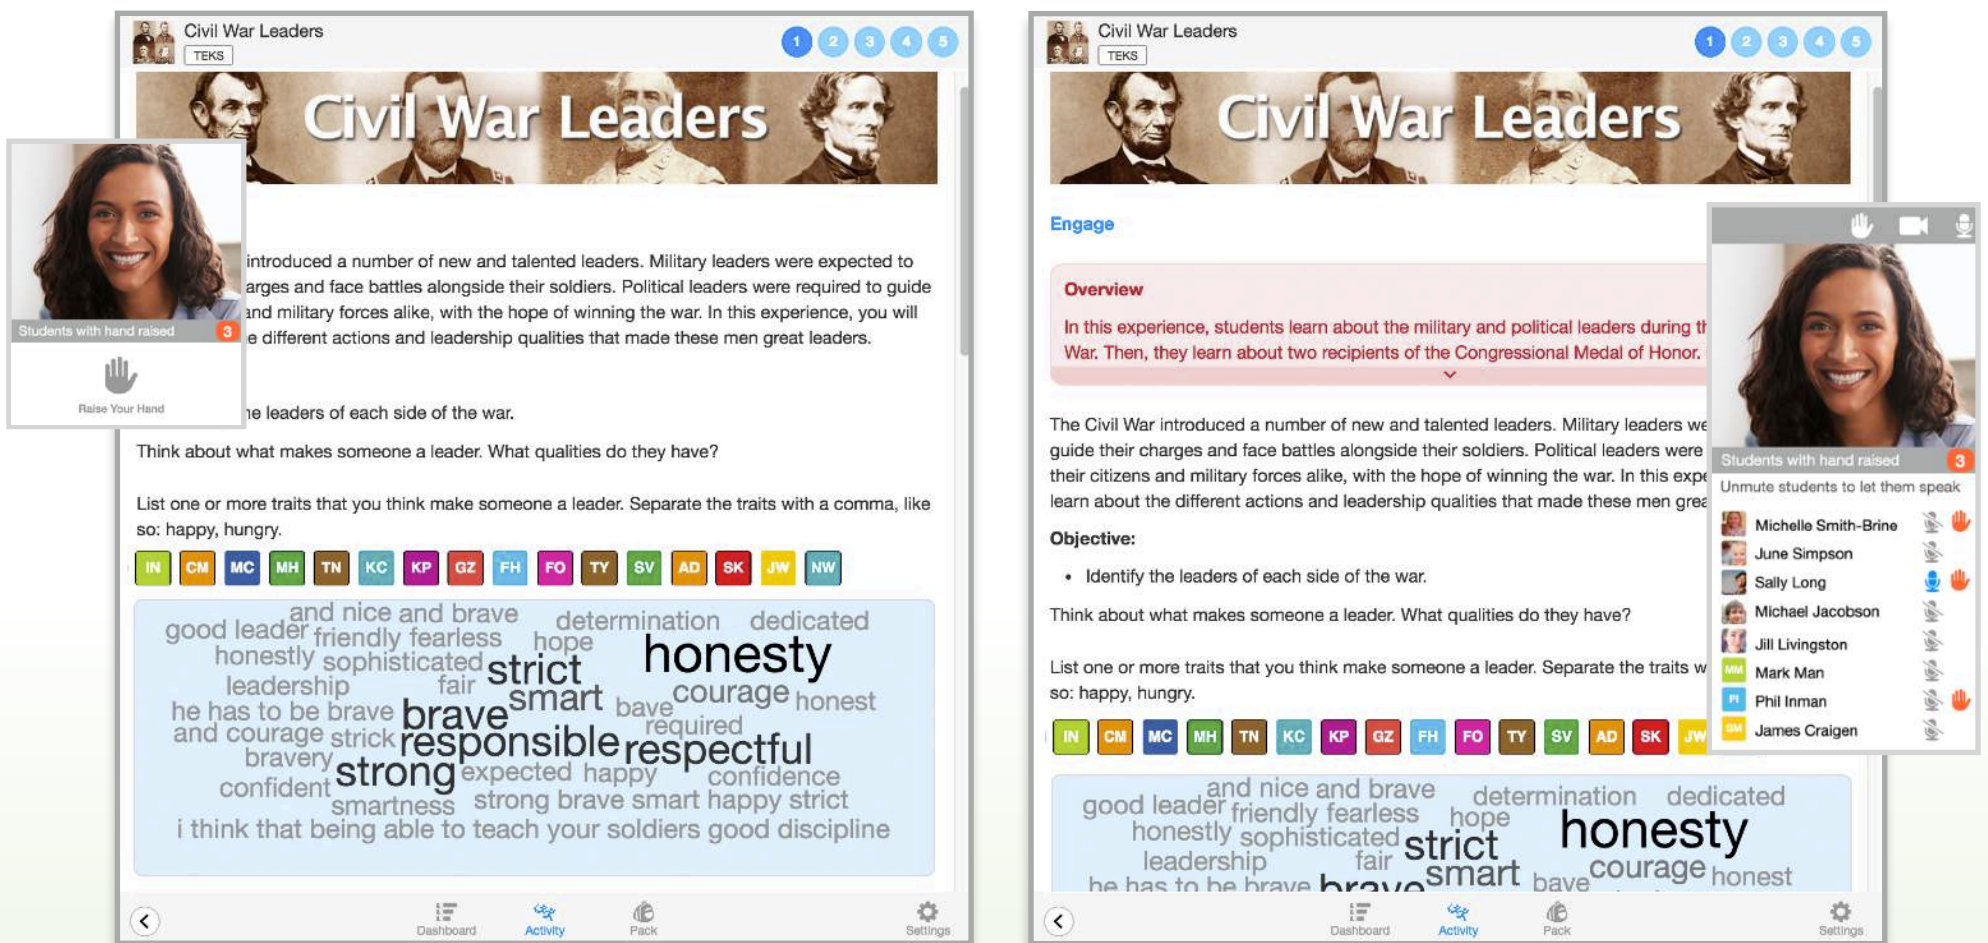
Civil War Leaders
TEKS
1 2 3 4 5

Civil War Leaders

Students with hand raised 3
Raise Your Hand

introduced a number of new and talented leaders. Military leaders were expected to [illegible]arges and face battles alongside their soldiers. Political leaders were required to guide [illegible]and military forces alike, with the hope of winning the war. In this experience, you will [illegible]e different actions and leadership qualities that made these men great leaders.

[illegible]e leaders of each side of the war.

Think about what makes someone a leader. What qualities do they have?

List one or more traits that you think make someone a leader. Separate the traits with a comma, like so: happy, hungry.

IN CM MC MH TN KC KP GZ FH FO TY SV AD SK JW NW

and nice and brave determination dedicated good leader friendly fearless hope honestly sophisticated strict honesty leadership fair smart bave courage honest he has to be brave brave required and courage strick responsible respectful bravery strong expected happy confidence confident smartness strong brave smart happy strict i think that being able to teach your soldiers good discipline

Dashboard Activity Pack Settings

Civil War Leaders
TEKS
1 2 3 4 5

Civil War Leaders

Engage

Overview
In this experience, students learn about the military and political leaders during t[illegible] War. Then, they learn about two recipients of the Congressional Medal of Honor.

The Civil War introduced a number of new and talented leaders. Military leaders we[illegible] guide their charges and face battles alongside their soldiers. Political leaders were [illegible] their citizens and military forces alike, with the hope of winning the war. In this expe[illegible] learn about the different actions and leadership qualities that made these men grea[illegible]

Objective:
• Identify the leaders of each side of the war.

Think about what makes someone a leader. What qualities do they have?

List one or more traits that you think make someone a leader. Separate the traits w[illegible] so: happy, hungry.

IN CM MC MH TN KC KP GZ FH FO TY SV AD SK JW

and nice and brave determination dedicated good leader friendly fearless hope honestly sophisticated strict honesty leadership fair smart bave courage honest he has to be brave brave

Students with hand raised 3
Unmute students to let them speak
Michelle Smith-Brine
June Simpson
Sally Long
Michael Jacobson
Jill Livingston
MM Mark Man
PI Phil Inman
JC James Craigen

Dashboard Activity Pack Settings